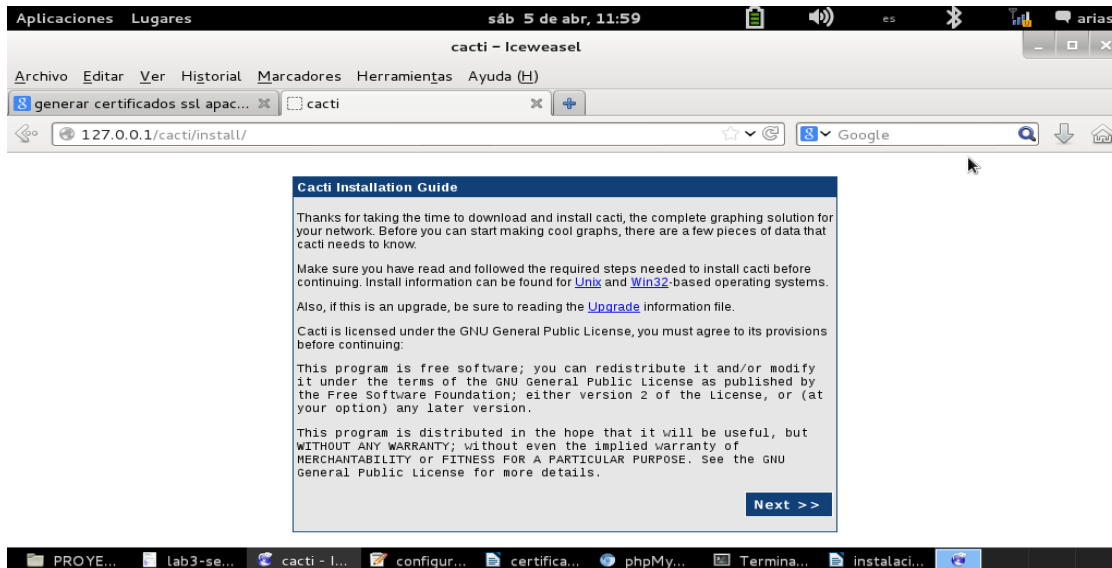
Aplicaciones Lugares sáb 5 de abr, 11:59 es arias

cacti – Iceweasel

Archivo Editar Ver Historial Marcadores Herramientas Ayuda (H)

generar certificados ssl apac... cacti

127.0.0.1/cacti/install/ Google

Cacti Installation Guide

Thanks for taking the time to download and install cacti, the complete graphing solution for your network. Before you can start making cool graphs, there are a few pieces of data that cacti needs to know.

Make sure you have read and followed the required steps needed to install cacti before continuing. Install information can be found for Unix and Win32-based operating systems.

Also, if this is an upgrade, be sure to reading the Upgrade information file.

Cacti is licensed under the GNU General Public License, you must agree to its provisions before continuing:

This program is free software; you can redistribute it and/or modify it under the terms of the GNU General Public License as published by the Free Software Foundation; either version 2 of the License, or (at your option) any later version.

This program is distributed in the hope that it will be useful, but WITHOUT ANY WARRANTY; without even the implied warranty of MERCHANTABILITY or FITNESS FOR A PARTICULAR PURPOSE. See the GNU General Public License for more details.

Next >>

PROYE... lab3-se... cacti - I... configur... certifica... phpMy... Termina... instalaci...